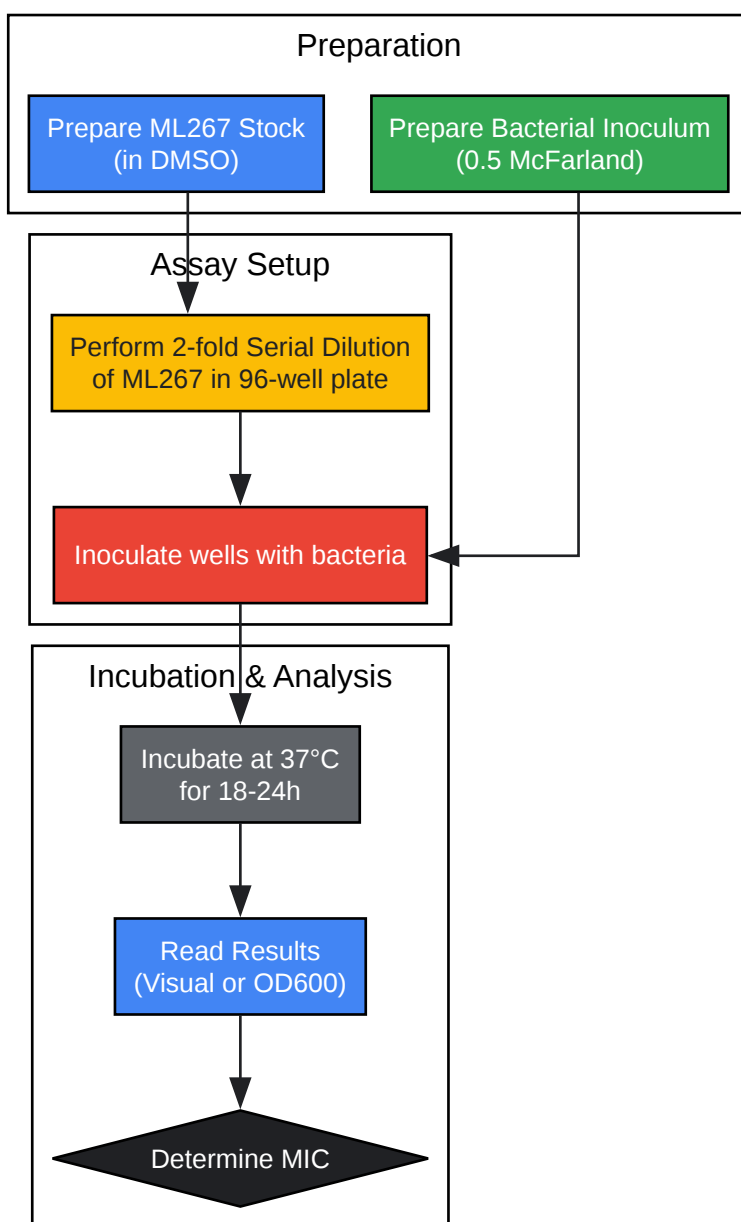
Preparation

Prepare ML267 Stock (in DMSO)

Prepare Bacterial Inoculum (0.5 McFarland)

Assay Setup

Perform 2-fold Serial Dilution of ML267 in 96-well plate

Inoculate wells with bacteria

Incubation & Analysis

Incubate at 37°C for 18-24h

Read Results (Visual or OD600)

Determine MIC